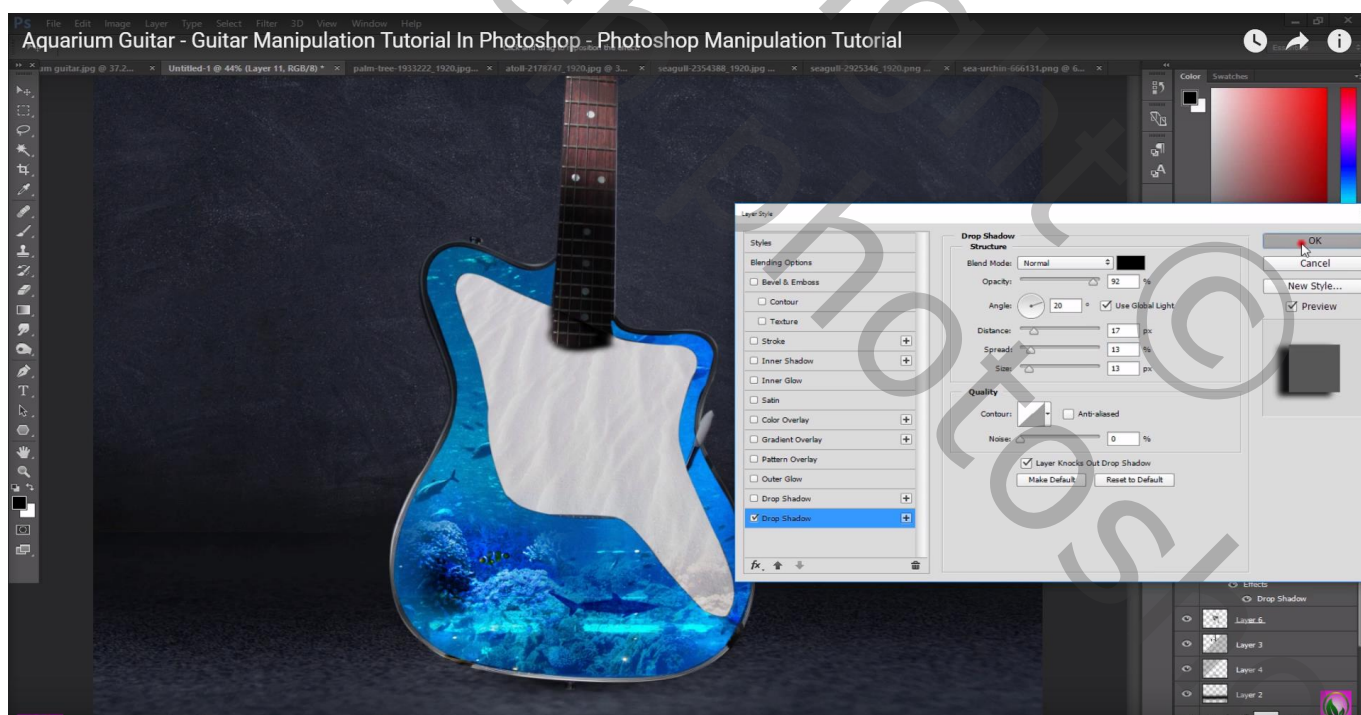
Aquarium Guitar - Guitar Manipulation Tutorial In Photoshop - Photoshop Manipulation Tutorial

File Edit Image Layer Type Select Filter 3D View Window Help

m guitar.jpg @ 37.2... × Untitled-1 @ 44% (Layer 11, RGB/8) * × palm-tree-1933222_1920.jpg... × atoll-2178747_1920.jpg @ 3... × seagull-2354388_1920.jpg ... × seagull-2925346_1920.png ... × sea-urchin-666131.png @ 6... ×

Color Swatches

Layer Style

Styles
Blending Options
Bevel & Emboss
Contour
Texture
Stroke
Inner Shadow
Inner Glow
Satin
Color Overlay
Gradient Overlay
Pattern Overlay
Outer Glow
Drop Shadow
Drop Shadow

Drop Shadow
Structure
Blend Mode: Normal
Opacity: 92 %
Angle: 20 ° Use Global Light
Distance: 17 px
Spread: 13 %
Size: 13 px

Quality
Contour: Anti-aliased
Noise: 0 %
Layer Knocks Out Drop Shadow
Make Default Reset to Default

OK
Cancel
New Style...
Preview

Effects
Drop Shadow
Layer 6
Layer 3
Layer 4
Layer 2